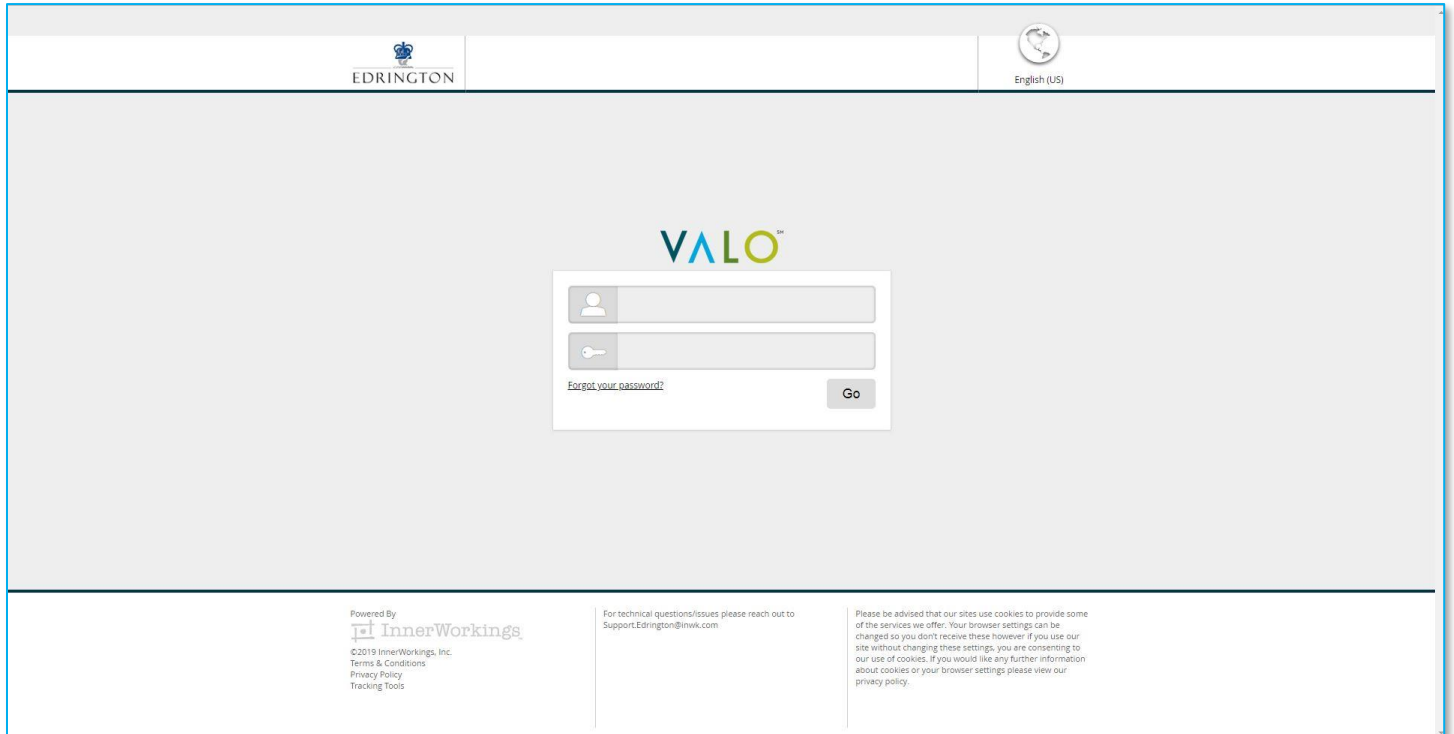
EDRINGTON

English (US)

VALO℠

Forgot your password?

Go

Powered By
InnerWorkings
©2019 InnerWorkings, Inc.
Terms & Conditions
Privacy Policy
Tracking Tools

For technical questions/issues please reach out to Support.Edrington@inwk.com

Please be advised that our sites use cookies to provide some of the services we offer. Your browser settings can be changed so you don't receive these however if you use our site without changing these settings, you are consenting to our use of cookies. If you would like any further information about cookies or your browser settings please view our privacy policy.